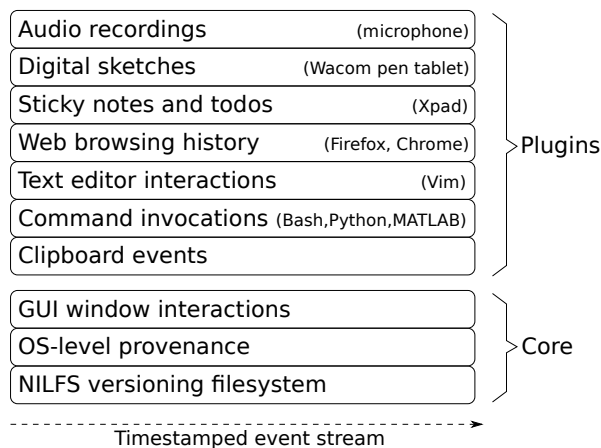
Audio recordings (microphone)

Digital sketches (Wacom pen tablet)

Sticky notes and todos (Xpad)

Web browsing history (Firefox, Chrome)

Text editor interactions (Vim)

Command invocations (Bash,Python,MATLAB)

Clipboard events

Plugins

GUI window interactions

OS-level provenance

NILFS versioning filesystem

Core

Timestamped event stream